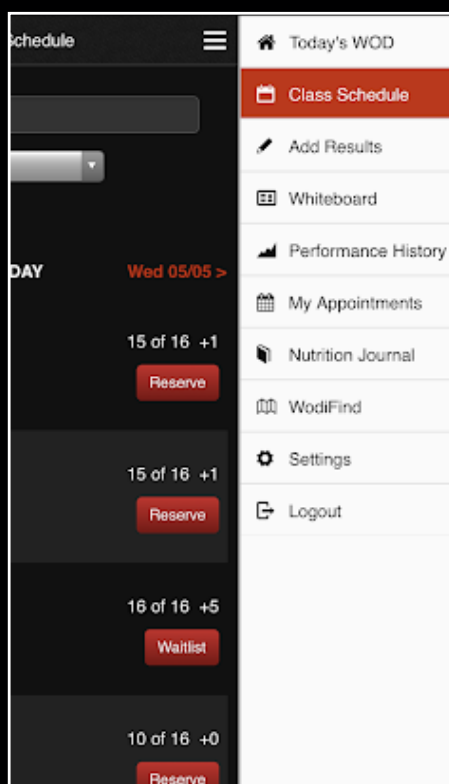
chedule

DAY

Wed 05/05 >

15 of 16 +1

Reserve

15 of 16 +1

Reserve

16 of 16 +5

Waitlist

10 of 16 +0

Reserve

Today's WOD

Class Schedule

Add Results

Whiteboard

Performance History

My Appointments

Nutrition Journal

WodiFind

Settings

Logout